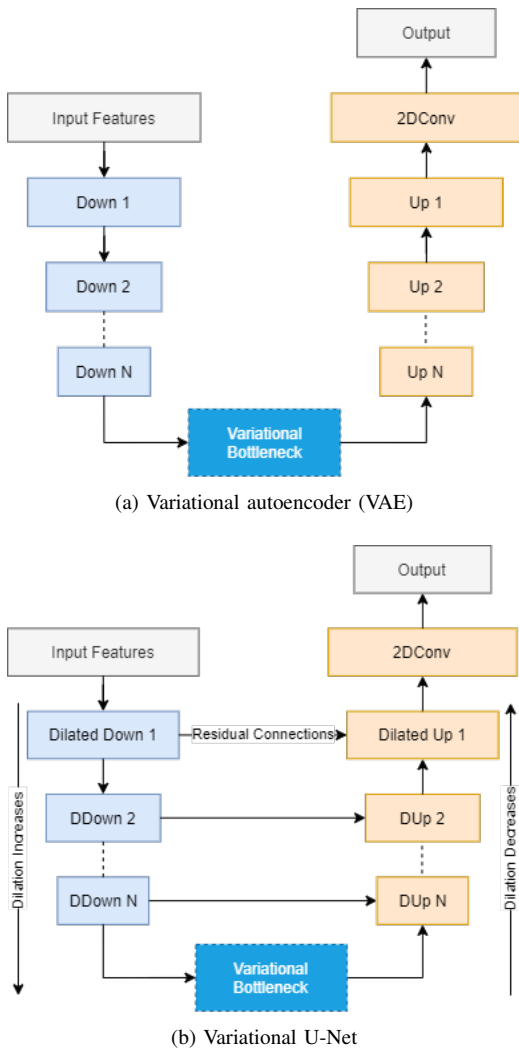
Output

Input Features

2DConv

Down 1

Up 1

Down 2

Up 2

Down N

Up N

Variational Bottleneck

(a) Variational autoencoder (VAE)

Output

Input Features

2DConv

Dilated Down 1

Residual Connections

Dilated Up 1

DDown 2

DUp 2

Dilation Increases

Dilation Decreases

DDown N

DUp N

Variational Bottleneck

(b) Variational U-Net